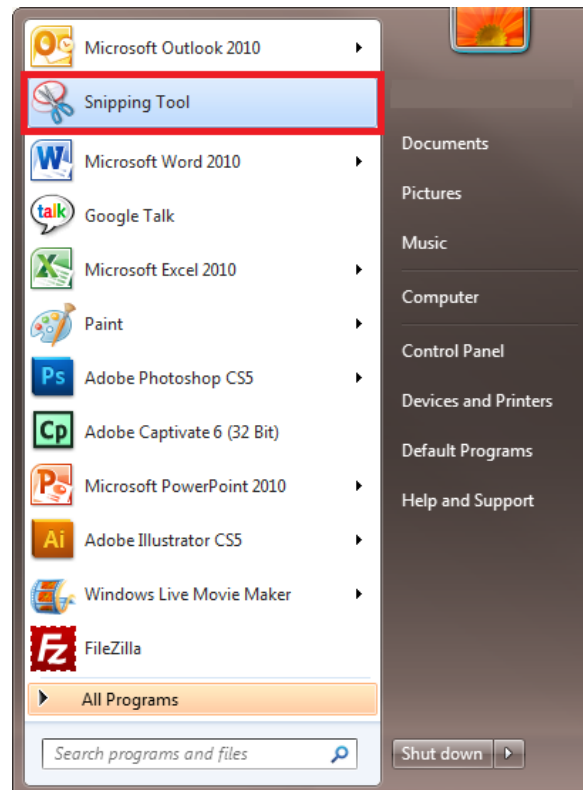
Microsoft Outlook 2010
Snipping Tool
Microsoft Word 2010
Google Talk
Microsoft Excel 2010
Paint
Adobe Photoshop CS5
Adobe Captivate 6 (32 Bit)
Microsoft PowerPoint 2010
Adobe Illustrator CS5
Windows Live Movie Maker
FileZilla
All Programs
Search programs and files

Documents
Pictures
Music
Computer
Control Panel
Devices and Printers
Default Programs
Help and Support
Shut down